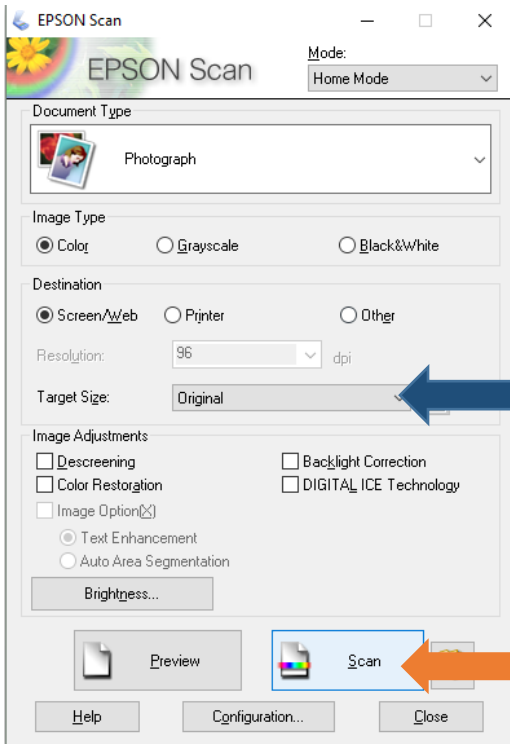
EPSON Scan

EPSON Scan

Mode:

Home Mode

Document Type

Photograph

Image Type

Color

Grayscale

Black&White

Destination

Screen/Web

Printer

Other

Resolution:

96

dpi

Target Size:

Original

Image Adjustments

Descreening

Backlight Correction

Color Restoration

DIGITAL ICE Technology

Image Option(X)

Text Enhancement

Auto Area Segmentation

Brightness...

Preview

Scan

Help

Configuration...

Close